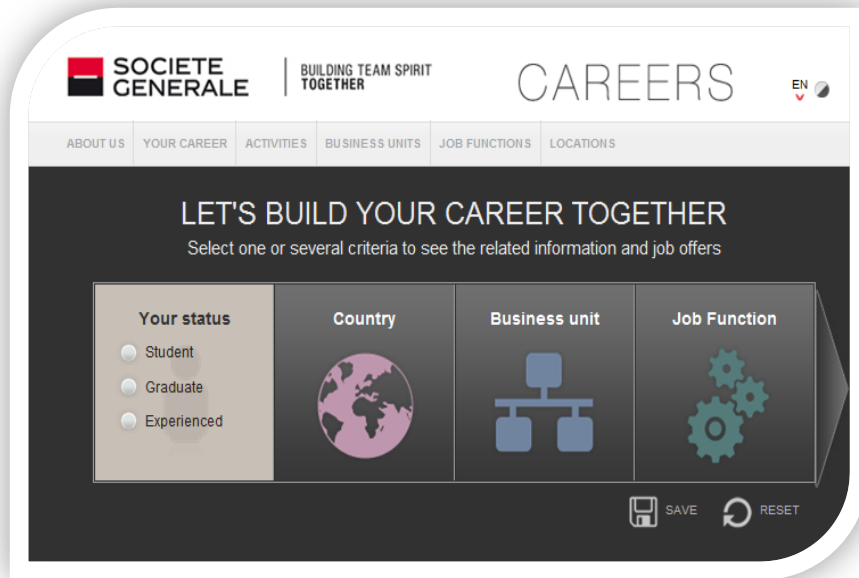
SOCIETE GENERALE

BUILDING TEAM SPIRIT TOGETHER

CAREERS

EN

ABOUT US | YOUR CAREER | ACTIVITIES | BUSINESS UNITS | JOB FUNCTIONS | LOCATIONS

LET'S BUILD YOUR CAREER TOGETHER

Select one or several criteria to see the related information and job offers

Your status

Student

Graduate

Experienced

Country

Business unit

Job Function

SAVE

RESET